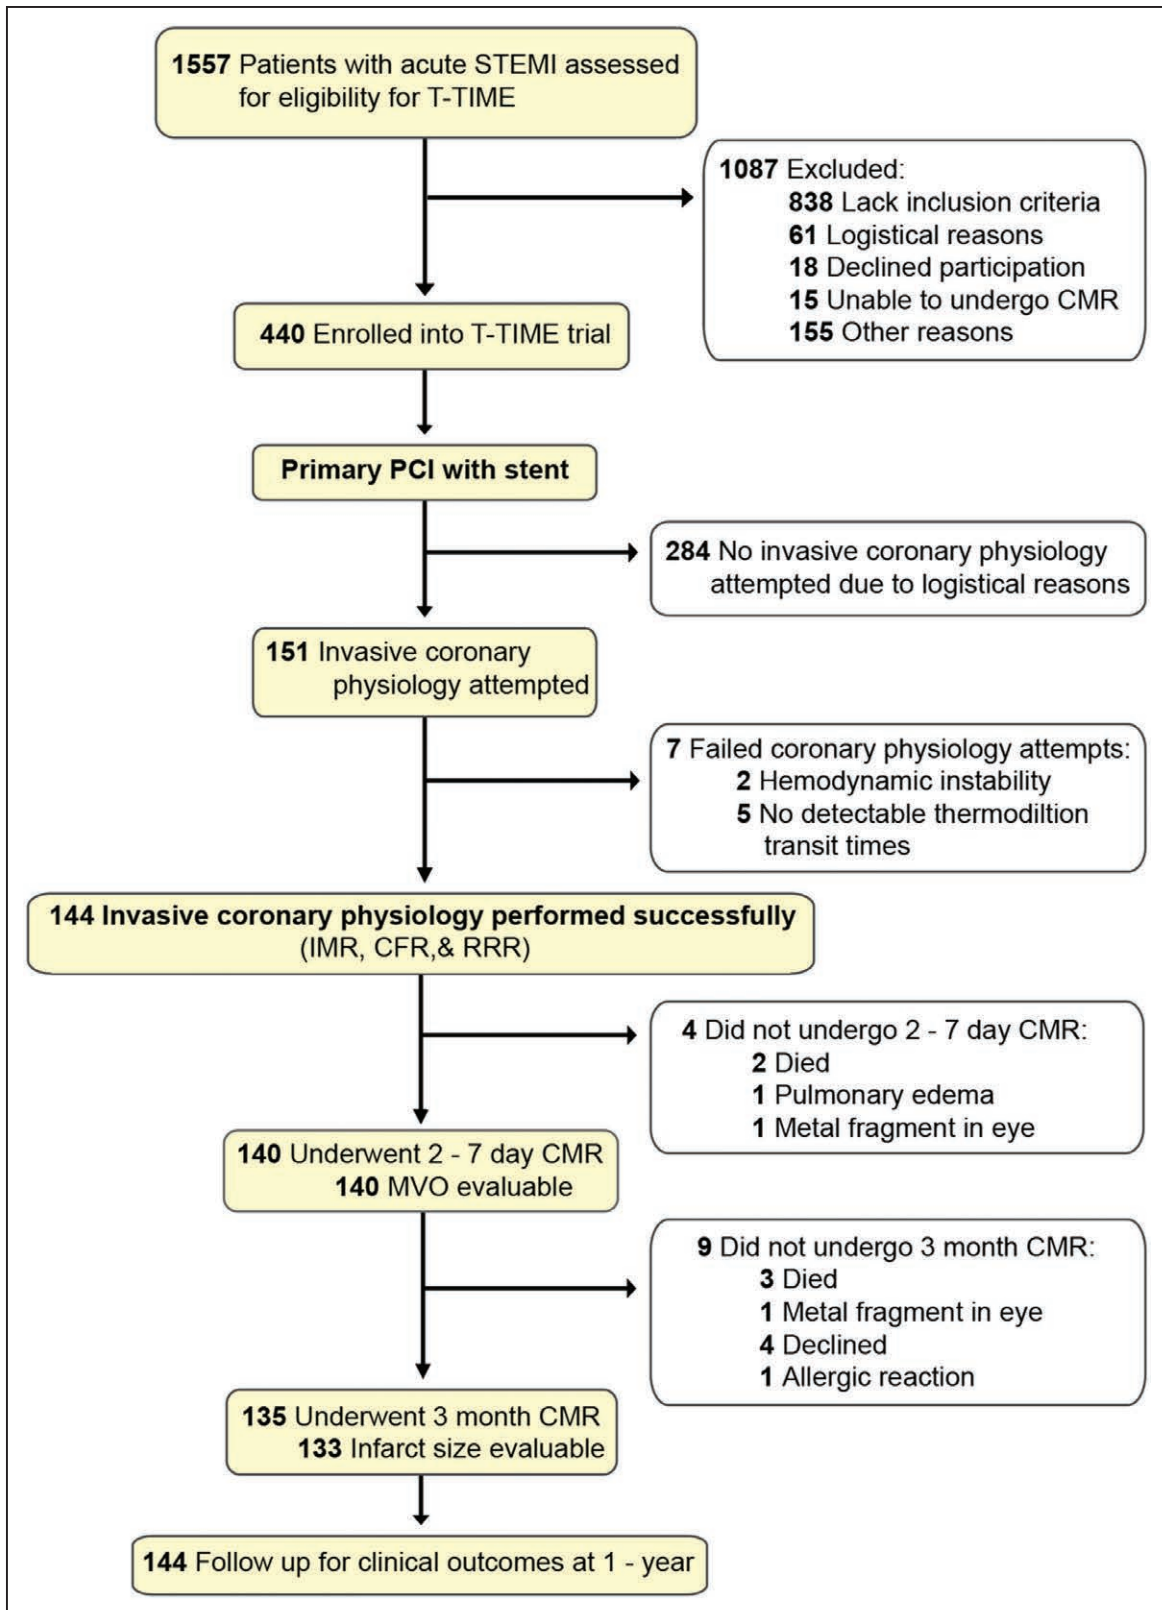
1557 Patients with acute STEMI assessed for eligibility for T-TIME

1087 Excluded:
838 Lack inclusion criteria
61 Logistical reasons
18 Declined participation
15 Unable to undergo CMR
155 Other reasons

440 Enrolled into T-TIME trial

Primary PCI with stent

284 No invasive coronary physiology attempted due to logistical reasons

151 Invasive coronary physiology attempted

7 Failed coronary physiology attempts:
2 Hemodynamic instability
5 No detectable thermodiltion transit times

144 Invasive coronary physiology performed successfully (IMR, CFR,& RRR)

4 Did not undergo 2 - 7 day CMR:
2 Died
1 Pulmonary edema
1 Metal fragment in eye

140 Underwent 2 - 7 day CMR
140 MVO evaluable

9 Did not undergo 3 month CMR:
3 Died
1 Metal fragment in eye
4 Declined
1 Allergic reaction

135 Underwent 3 month CMR
133 Infarct size evaluable

144 Follow up for clinical outcomes at 1 - year